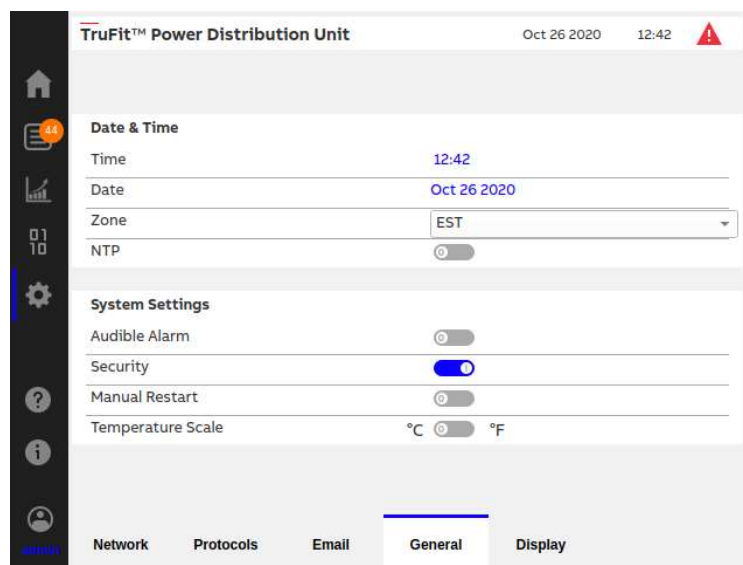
TruFit™ Power Distribution Unit Oct 26 2020 12:42

44

Date & Time

Time 12:42

Date Oct 26 2020

Zone EST

NTP

System Settings

Audible Alarm

Security

Manual Restart

Temperature Scale °C °F

Network Protocols Email General Display